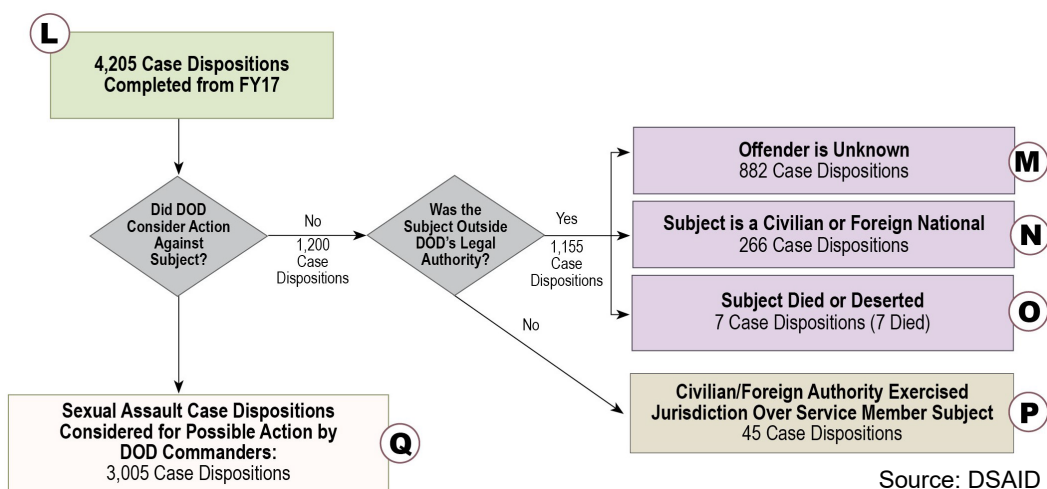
L

4,205 Case Dispositions Completed from FY17

Did DOD Consider Action Against Subject?

No
1,200 Case Dispositions

Was the Subject Outside DOD's Legal Authority?

Yes
1,155 Case Dispositions

Offender is Unknown
882 Case Dispositions

M

Subject is a Civilian or Foreign National
266 Case Dispositions

N

Subject Died or Deserted
7 Case Dispositions (7 Died)

O

No

Civilian/Foreign Authority Exercised Jurisdiction Over Service Member Subject
45 Case Dispositions

P

Sexual Assault Case Dispositions Considered for Possible Action by DOD Commanders:
3,005 Case Dispositions

Q

Source: DSAID